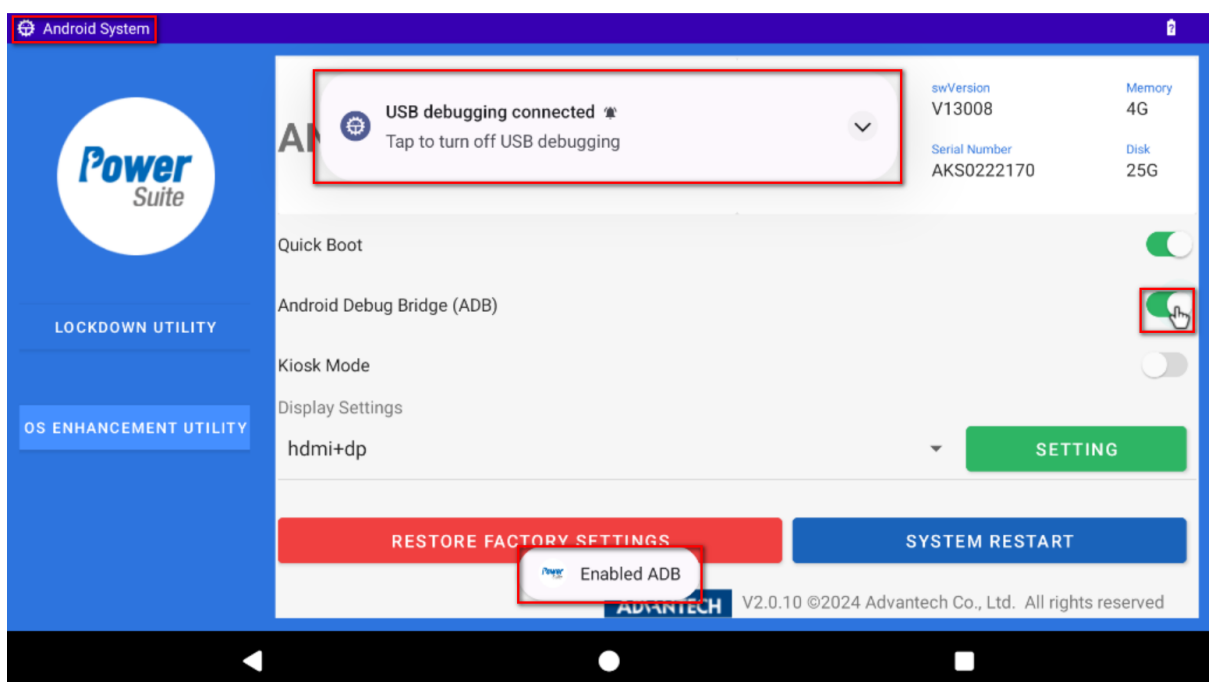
Android System

Power Suite

LOCKDOWN UTILITY

OS ENHANCEMENT UTILITY

AN

USB debugging connected

Tap to turn off USB debugging

swVersion
V13008

Memory
4G

Serial Number
AKS0222170

Disk
25G

Quick Boot

Android Debug Bridge (ADB)

Kiosk Mode

Display Settings

hdmi+dp

SETTING

RESTORE FACTORY SETTINGS

SYSTEM RESTART

Enabled ADB

ADVANTECH V2.0.10 ©2024 Advantech Co., Ltd. All rights reserved